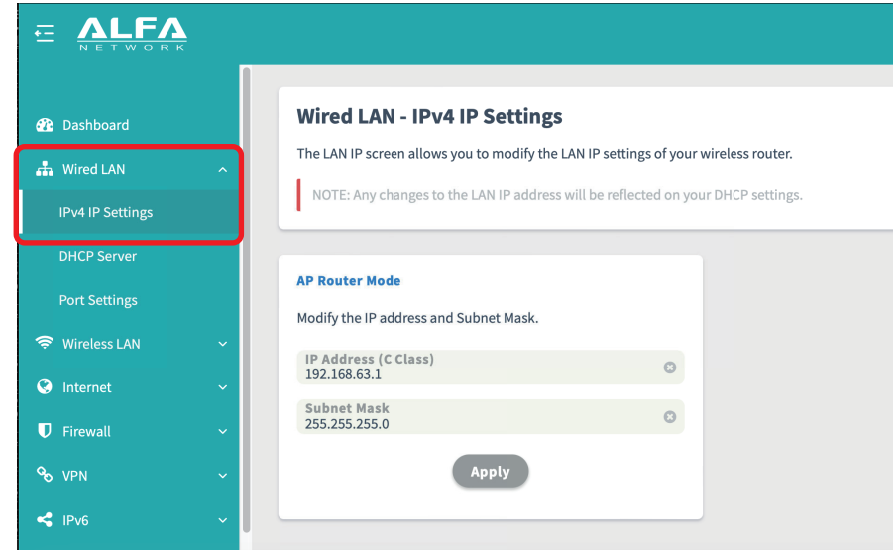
ALFA
NETWORK

Dashboard
Wired LAN
IPv4 IP Settings
DHCP Server
Port Settings
Wireless LAN
Internet
Firewall
VPN
IPv6

Wired LAN - IPv4 IP Settings

The LAN IP screen allows you to modify the LAN IP settings of your wireless router.

NOTE: Any changes to the LAN IP address will be reflected on your DHCP settings.

AP Router Mode

Modify the IP address and Subnet Mask.

IP Address (C Class)
192.168.63.1

Subnet Mask
255.255.255.0

Apply